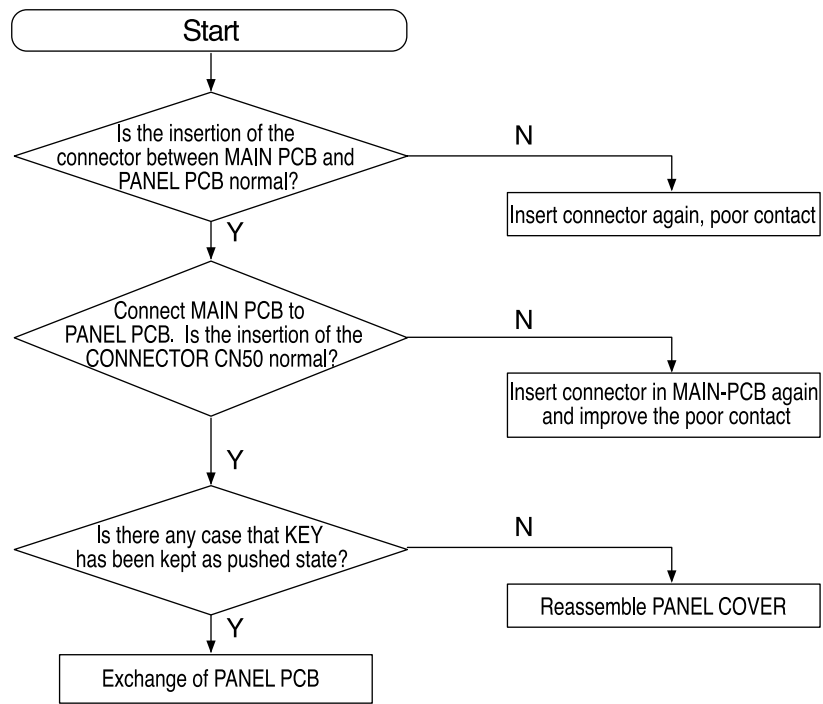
Start

Is the insertion of the connector between MAIN PCB and PANEL PCB normal?

N

Insert connector again, poor contact

Y

Connect MAIN PCB to PANEL PCB. Is the insertion of the CONNECTOR CN50 normal?

N

Insert connector in MAIN-PCB again and improve the poor contact

Y

Is there any case that KEY has been kept as pushed state?

N

Reassemble PANEL COVER

Y

Exchange of PANEL PCB